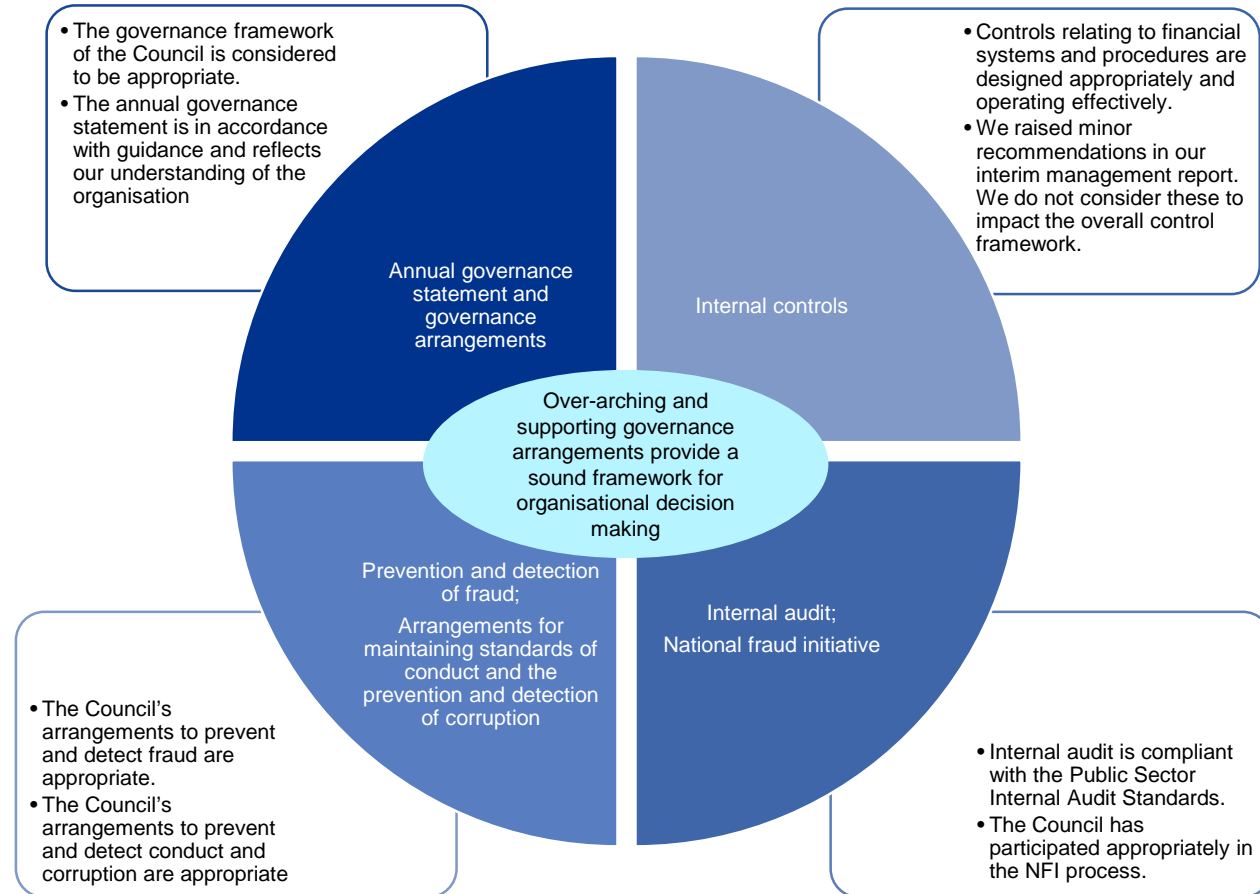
• The governance framework of the Council is considered to be appropriate.
• The annual governance statement is in accordance with guidance and reflects our understanding of the organisation

• Controls relating to financial systems and procedures are designed appropriately and operating effectively.
• We raised minor recommendations in our interim management report. We do not consider these to impact the overall control framework.

Annual governance statement and governance arrangements

Internal controls

Over-arching and supporting governance arrangements provide a sound framework for organisational decision making

Prevention and detection of fraud;
Arrangements for maintaining standards of conduct and the prevention and detection of corruption

Internal audit;
National fraud initiative

• The Council's arrangements to prevent and detect fraud are appropriate.
• The Council's arrangements to prevent and detect conduct and corruption are appropriate

• Internal audit is compliant with the Public Sector Internal Audit Standards.
• The Council has participated appropriately in the NFI process.